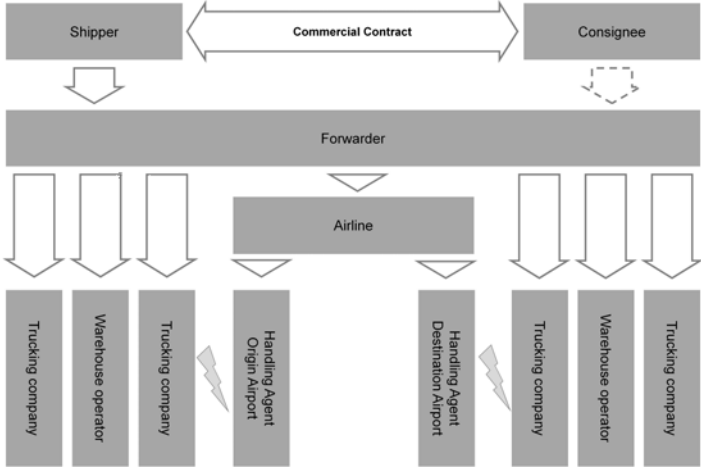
Shipper

Commercial Contract

Consignee

Forwarder

Airline

Trucking company

Warehouse operator

Trucking company

Handling Agent Origin Airport

Handling Agent Destination Airport

Trucking company

Warehouse operator

Trucking company